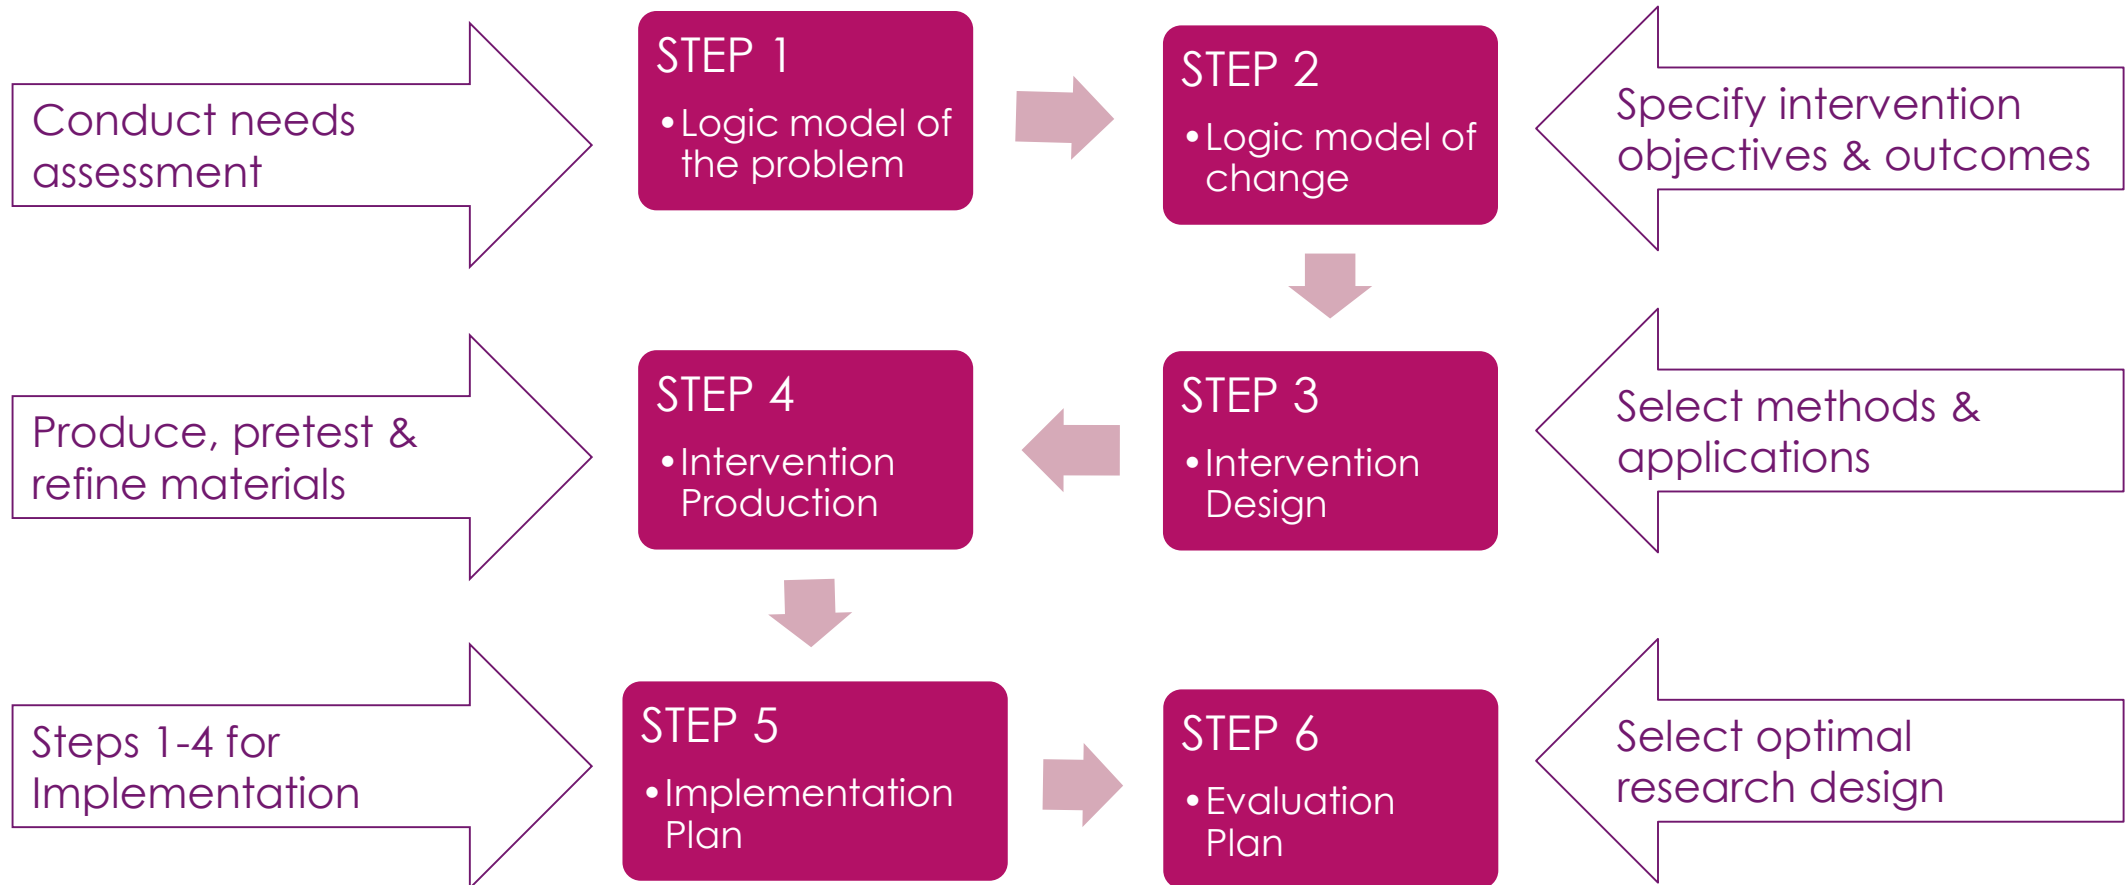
Conduct needs assessment

STEP 1
• Logic model of the problem

STEP 2
• Logic model of change

Specify intervention objectives & outcomes

Produce, pretest & refine materials

STEP 4
• Intervention Production

STEP 3
• Intervention Design

Select methods & applications

Steps 1-4 for Implementation

STEP 5
• Implementation Plan

STEP 6
• Evaluation Plan

Select optimal research design